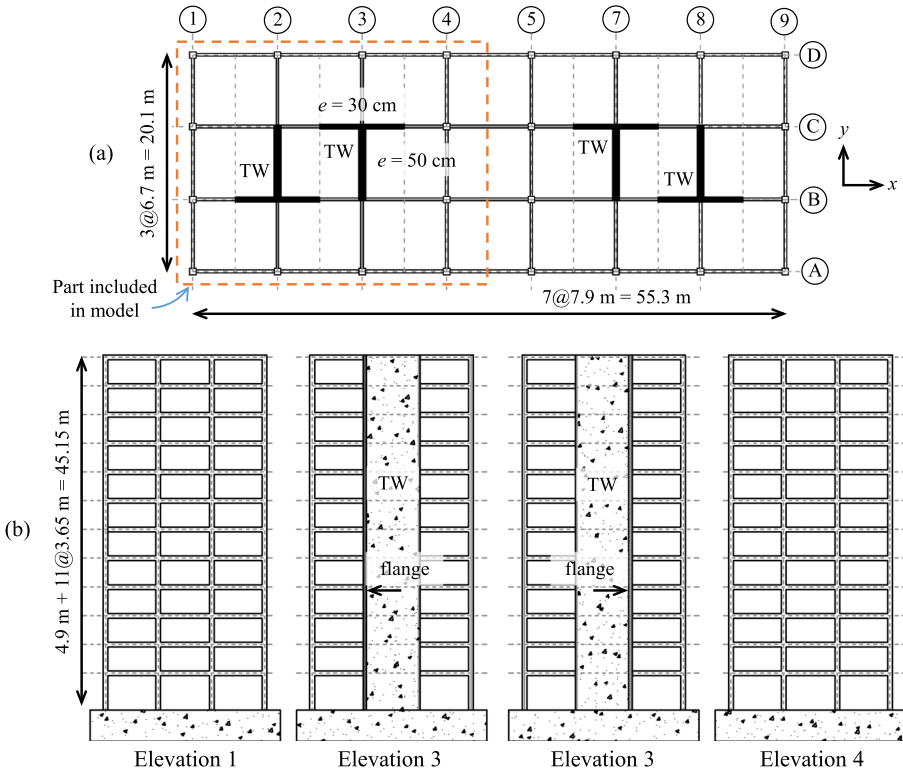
1 2 3 4 5 7 8 9

D
C
B
A

(a)

3@6.7 m = 20.1 m

$e$ = 30 cm

TW

TW

$e$ = 50 cm

TW

TW

$y$

$x$

Part included in model

7@7.9 m = 55.3 m

(b)

4.9 m + 11@3.65 m = 45.15 m

TW

flange

TW

flange

Elevation 1

Elevation 3

Elevation 3

Elevation 4